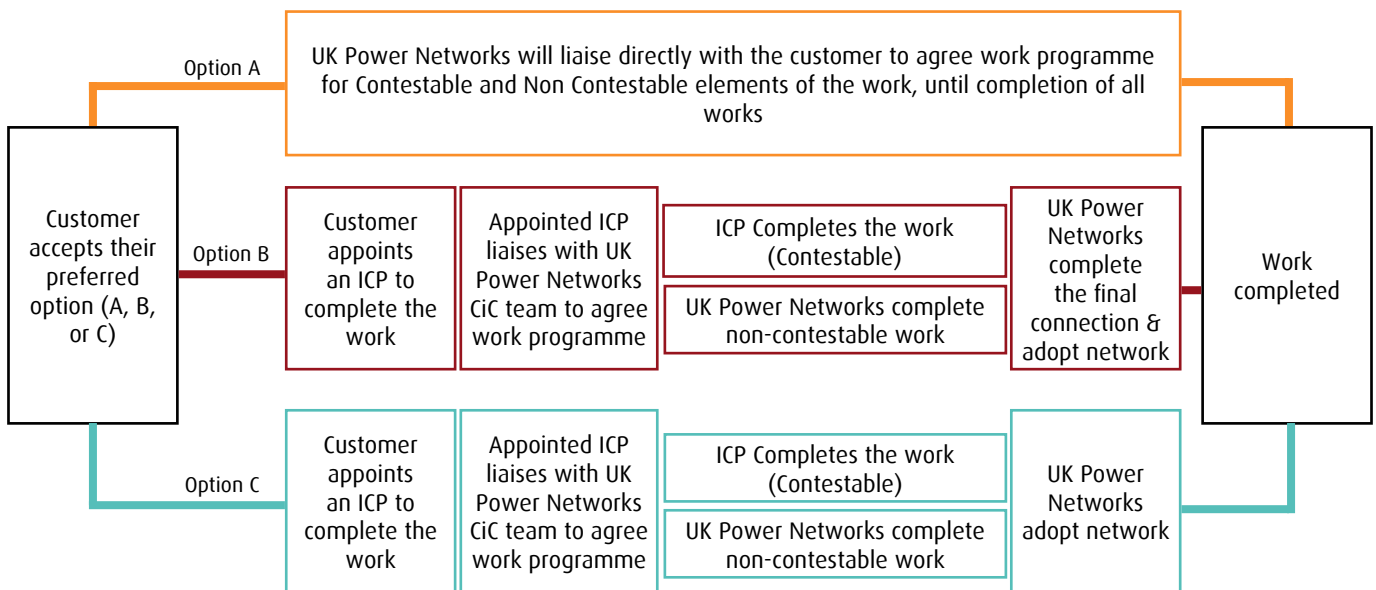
Customer accepts their preferred option (A, B, or C)

Option A

UK Power Networks will liaise directly with the customer to agree work programme for Contestable and Non Contestable elements of the work, until completion of all works

Option B

Customer appoints an ICP to complete the work

Appointed ICP liaises with UK Power Networks CiC team to agree work programme

ICP Completes the work (Contestable)

UK Power Networks complete non-contestable work

UK Power Networks complete the final connection & adopt network

Option C

Customer appoints an ICP to complete the work

Appointed ICP liaises with UK Power Networks CiC team to agree work programme

ICP Completes the work (Contestable)

UK Power Networks complete non-contestable work

UK Power Networks adopt network

Work completed